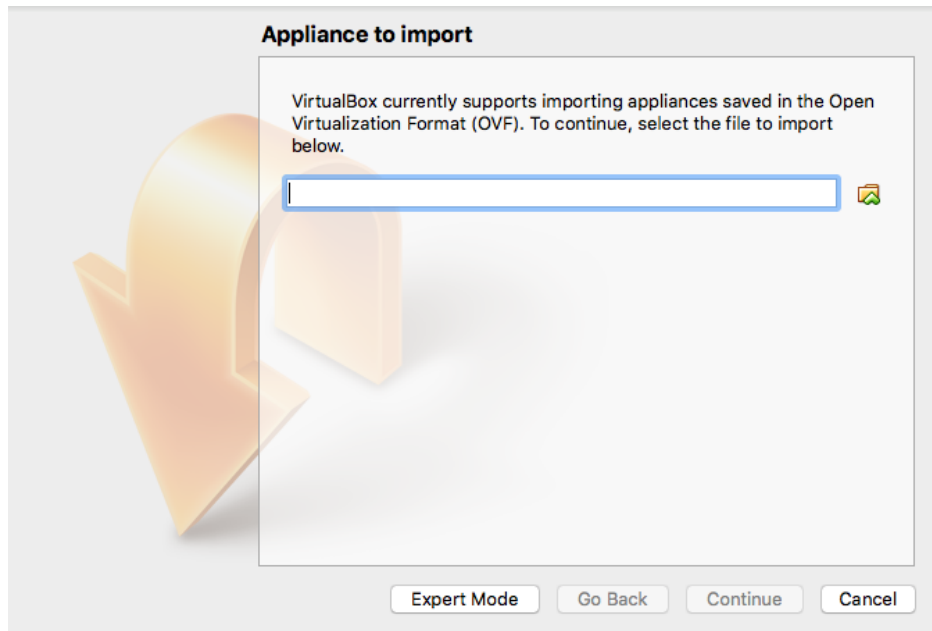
Appliance to import

VirtualBox currently supports importing appliances saved in the Open Virtualization Format (OVF). To continue, select the file to import below.

Expert Mode
Go Back
Continue
Cancel